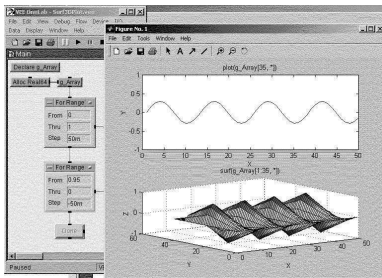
VEE Demo1.vlo - Surf3DPlot.vee
File Edit View Debug Flow Device I/O
Data Display Window Help
Main
Declare g_Array
Alloc Real64 g_Array
For Range
From 0
Thru 0
Step 50m
For Range
From 6.95
Thru 0
Step -50m
Done
Paused

Figure No. 1
File Edit Tools Window Help
plot(g_Array[35,*])
Y
1
0
-1
0 5 10 15 20 25 30 35 40 45 50
X
surf(g_Array[1:35,*])
Z
1
0
-1
60 40 20 0 Y
0 10 20 30 40 50
X